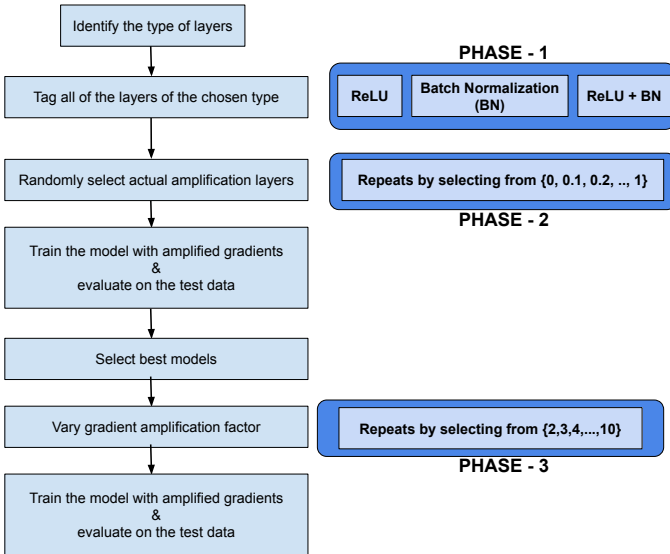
Identify the type of layers

Tag all of the layers of the chosen type

Randomly select actual amplification layers

Train the model with amplified gradients
&
evaluate on the test data

Select best models

Vary gradient amplification factor

Train the model with amplified gradients
&
evaluate on the test data

PHASE - 1

ReLU

Batch Normalization (BN)

ReLU + BN

Repeats by selecting from {0, 0.1, 0.2, .., 1}

PHASE - 2

Repeats by selecting from {2,3,4,...,10}

PHASE - 3